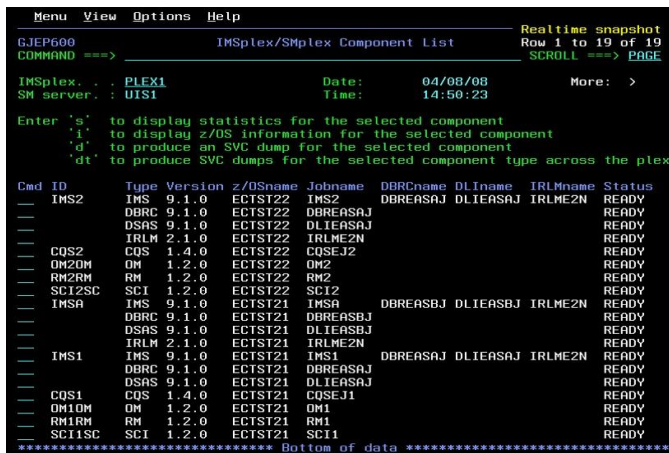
Menu View Options Help

GJEP600 IMSplex/SMplex Component List
COMMAND ===>

Realtime snapshot
Row 1 to 19 of 19
SCROLL ===> PAGE

IMSplex. . . PLEX1
SM server. : UIS1

Date: 04/08/08
Time: 14:50:23

More: >

Enter 's' to display statistics for the selected component
'i' to display z/OS information for the selected component
'd' to produce an SVC dump for the selected component
'dt' to produce SVC dumps for the selected component type across the plex

| Cmd | ID | Type | Version | z/OSname | Jobname | DBRCname | DLIname | IRLMname | Status |
|---|---|---|---|---|---|---|---|---|---|
| __ | IMS2 | IMS | 9.1.0 | ECTST22 | IMS2 | DBREASAJ | DLIEASAJ | IRLME2N | READY |
| __ | | DBRC | 9.1.0 | ECTST22 | DBREASAJ | | | | READY |
| __ | | DSAS | 9.1.0 | ECTST22 | DLIEASAJ | | | | READY |
| __ | | IRLM | 2.1.0 | ECTST22 | IRLME2N | | | | READY |
| __ | CQS2 | CQS | 1.4.0 | ECTST22 | CQSEJ2 | | | | READY |
| __ | OM2OM | OM | 1.2.0 | ECTST22 | OM2 | | | | READY |
| __ | RM2RM | RM | 1.2.0 | ECTST22 | RM2 | | | | READY |
| __ | SCI2SC | SCI | 1.2.0 | ECTST22 | SCI2 | | | | READY |
| __ | IMSA | IMS | 9.1.0 | ECTST21 | IMSA | DBREASBJ | DLIEASBJ | IRLME2N | READY |
| __ | | DBRC | 9.1.0 | ECTST21 | DBREASBJ | | | | READY |
| __ | | DSAS | 9.1.0 | ECTST21 | DLIEASBJ | | | | READY |
| __ | | IRLM | 2.1.0 | ECTST21 | IRLME2N | | | | READY |
| __ | IMS1 | IMS | 9.1.0 | ECTST21 | IMS1 | DBREASAJ | DLIEASAJ | IRLME2N | READY |
| __ | | DBRC | 9.1.0 | ECTST21 | DBREASAJ | | | | READY |
| __ | | DSAS | 9.1.0 | ECTST21 | DLIEASAJ | | | | READY |
| __ | CQS1 | CQS | 1.4.0 | ECTST21 | CQSEJ1 | | | | READY |
| __ | OM1OM | OM | 1.2.0 | ECTST21 | OM1 | | | | READY |
| __ | RM1RM | RM | 1.2.0 | ECTST21 | RM1 | | | | READY |
| __ | SCI1SC | SCI | 1.2.0 | ECTST21 | SCI1 | | | | READY |

**************************** Bottom of data ****************************